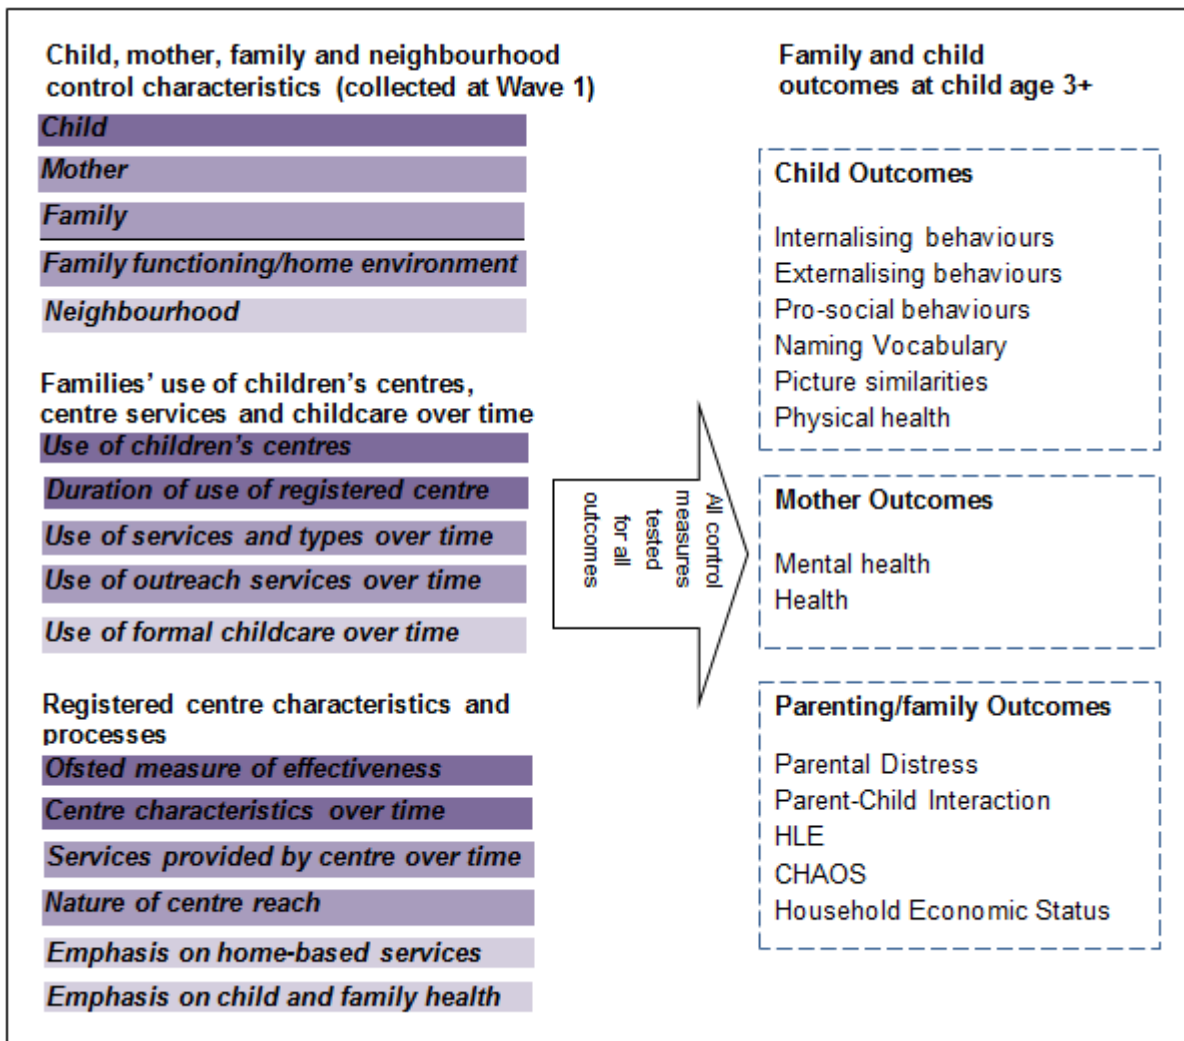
Child, mother, family and neighbourhood control characteristics (collected at Wave 1)

Child

Mother

Family

Family functioning/home environment

Neighbourhood

Families' use of children's centres, centre services and childcare over time

Use of children's centres

Duration of use of registered centre

Use of services and types over time

Use of outreach services over time

Use of formal childcare over time

Registered centre characteristics and processes

Ofsted measure of effectiveness

Centre characteristics over time

Services provided by centre over time

Nature of centre reach

Emphasis on home-based services

Emphasis on child and family health

All control measures tested for all outcomes

Family and child outcomes at child age 3+

Child Outcomes

Internalising behaviours
Externalising behaviours
Pro-social behaviours
Naming Vocabulary
Picture similarities
Physical health

Mother Outcomes

Mental health
Health

Parenting/family Outcomes

Parental Distress
Parent-Child Interaction
HLE
CHAOS
Household Economic Status